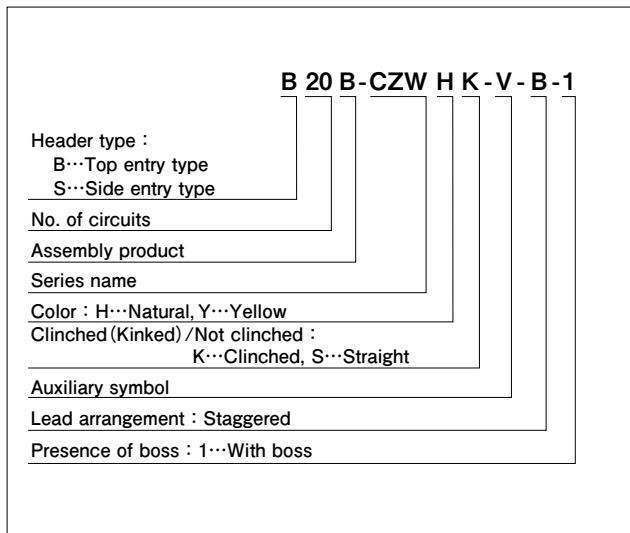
B 20 B-CZW H K-V-B-1

Header type：
B…Top entry type
S…Side entry type

No. of circuits

Assembly product

Series name

Color：H…Natural, Y…Yellow

Clinched(Kinked)/Not clinched：
K…Clinched, S…Straight

Auxiliary symbol

Lead arrangement：Staggered

Presence of boss：1…With boss